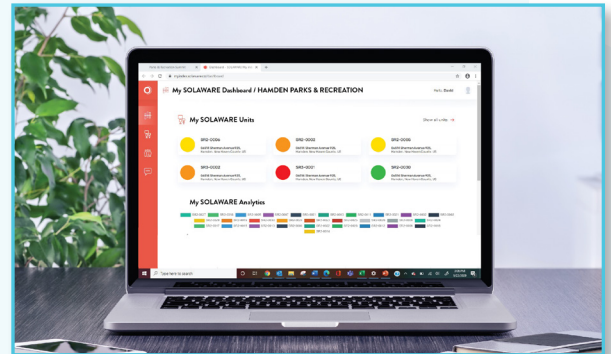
My SOLAWARE Dashboard / HAMDEN PARKS & RECREATION

Hello, David

My SOLAWARE Units

Show all units

SRG-0004

SRG-0002

SRG-0005

SRG-0003

SRG-0001

SRG-0030

My SOLAWARE Analytics

Type here to search